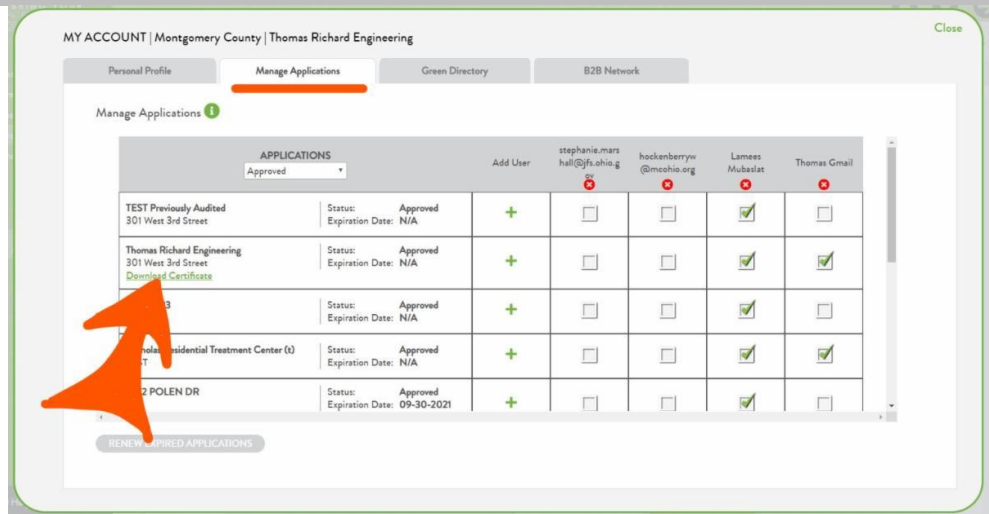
MY ACCOUNT | Montgomery County | Thomas Richard Engineering

Close

Personal Profile | Manage Applications | Green Directory | B2B Network

Manage Applications

| APPLICATIONS Approved | | Add User | stephanie.marshall@jfs.ohio.gov | hockenberryw@mcohio.org | Lamees Mubaslat | Thomas Gmail |
|---|---|---|---|---|---|---|
| TEST Previously Audited 301 West 3rd Street | Status: Approved Expiration Date: N/A | + | ☐ | ☐ | ☑ | ☐ |
| Thomas Richard Engineering 301 West 3rd Street Download Certificate | Status: Approved Expiration Date: N/A | + | ☐ | ☐ | ☑ | ☑ |
| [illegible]3 | Status: Approved Expiration Date: N/A | + | ☐ | ☐ | ☑ | ☐ |
| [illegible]holas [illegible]esidential Treatment Center (t) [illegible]T | Status: Approved Expiration Date: N/A | + | ☐ | ☐ | ☑ | ☑ |
| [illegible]2 POLEN DR | Status: Approved Expiration Date: 09-30-2021 | + | ☐ | ☐ | ☑ | ☐ |

RENEW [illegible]XPIRED APPLICATIONS